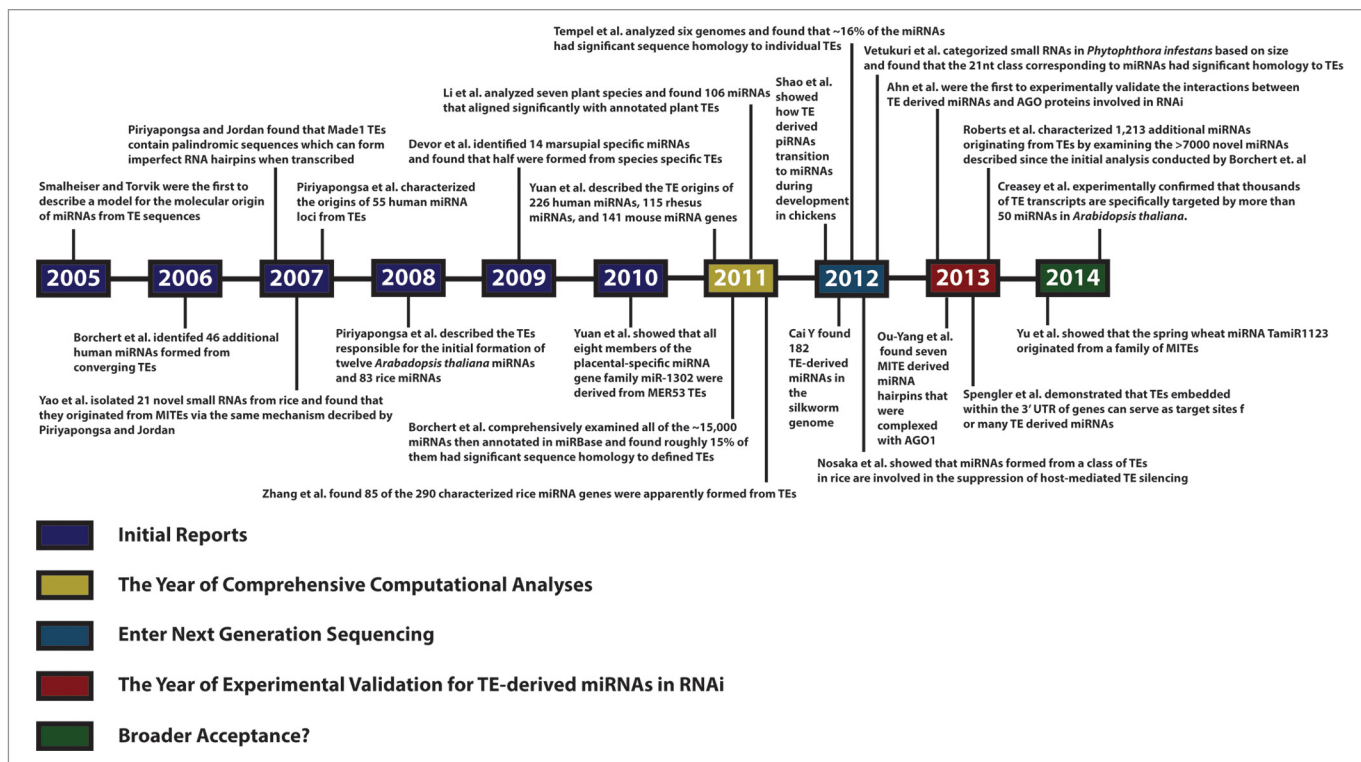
Tempel et al. analyzed six genomes and found that ~16% of the miRNAs had significant sequence homology to individual TEs

Vetukuri et al. categorized small RNAs in *Phytophthora infestans* based on size and found that the 21nt class corresponding to miRNAs had significant homology to TEs

Li et al. analyzed seven plant species and found 106 miRNAs that aligned significantly with annotated plant TEs

Shao et al. showed how TE derived piRNAs transition to miRNAs during development in chickens

Ahn et al. were the first to experimentally validate the interactions between TE derived miRNAs and AGO proteins involved in RNAi

Piriyapongsa and Jordan found that Made1 TEs contain palindromic sequences which can form imperfect RNA hairpins when transcribed

Devor et al. identified 14 marsupial specific miRNAs and found that half were formed from species specific TEs

Roberts et al. characterized 1,213 additional miRNAs originating from TEs by examining the >7000 novel miRNAs described since the initial analysis conducted by Borchert et. al

Smalheiser and Torvik were the first to describe a model for the molecular origin of miRNAs from TE sequences

Piriyapongsa et al. characterized the origins of 55 human miRNA loci from TEs

Yuan et al. described the TE origins of 226 human miRNAs, 115 rhesus miRNAs, and 141 mouse miRNA genes

Creasey et al. experimentally confirmed that thousands of TE transcripts are specifically targeted by more than 50 miRNAs in *Arabidopsis thaliana*.

2005 2006 2007 2008 2009 2010 2011 2012 2013 2014

Borchert et al. identifed 46 additional human miRNAs formed from converging TEs

Piriyapongsa et al. described the TEs responsible for the initial formation of twelve *Arabadopsis thaliana* miRNAs and 83 rice miRNAs

Yuan et al. showed that all eight members of the placental-specific miRNA gene family miR-1302 were derived from MER53 TEs

Cai Y found 182 TE-derived miRNAs in the silkworm genome

Ou-Yang et al. found seven MITE derived miRNA hairpins that were complexed with AGO1

Yu et al. showed that the spring wheat miRNA TamiR1123 originated from a family of MITEs

Yao et al. isolated 21 novel small RNAs from rice and found that they originated from MITEs via the same mechanism decribed by Piriyapongsa and Jordan

Spengler et al. demonstrated that TEs embedded within the 3' UTR of genes can serve as target sites f or many TE derived miRNAs

Borchert et al. comprehensively examined all of the ~15,000 miRNAs then annotated in miRBase and found roughly 15% of them had significant sequence homology to defined TEs

Nosaka et al. showed that miRNAs formed from a class of TEs in rice are involved in the suppression of host-mediated TE silencing

Zhang et al. found 85 of the 290 characterized rice miRNA genes were apparently formed from TEs

Initial Reports

The Year of Comprehensive Computational Analyses

Enter Next Generation Sequencing

The Year of Experimental Validation for TE-derived miRNAs in RNAi

Broader Acceptance?